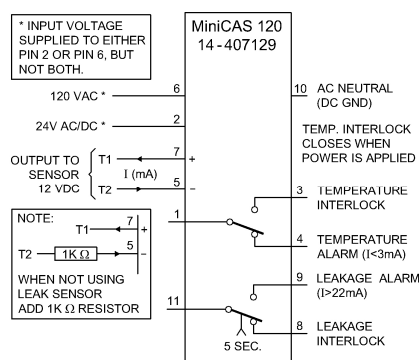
* INPUT VOLTAGE SUPPLIED TO EITHER PIN 2 OR PIN 6, BUT NOT BOTH.

MiniCAS 120
14-407129

120 VAC *
6

24V AC/DC *
2

OUTPUT TO SENSOR 12 VDC
T1
7
+
I (mA)
T2
5
−

10
AC NEUTRAL (DC GND)

TEMP. INTERLOCK CLOSES WHEN POWER IS APPLIED

NOTE:
T1
7
+
T2
1K Ω
5
−
WHEN NOT USING LEAK SENSOR ADD 1K Ω RESISTOR

1

3
TEMPERATURE INTERLOCK

4
TEMPERATURE ALARM (I<3mA)

11

9
LEAKAGE ALARM (I>22mA)

8
LEAKAGE INTERLOCK

5 SEC.